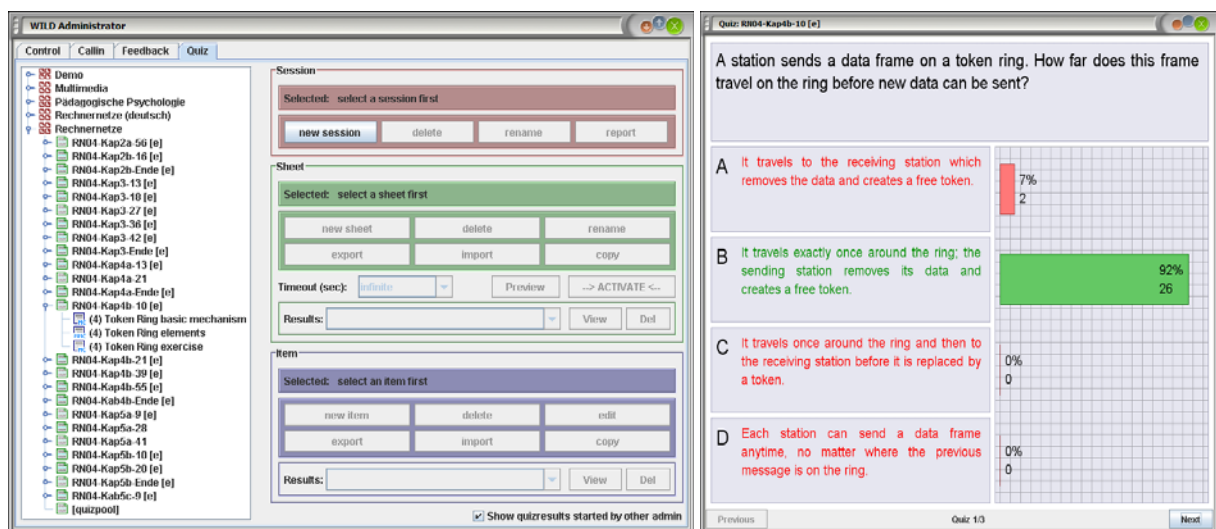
WILD Administrator

Control | Callin | Feedback | Quiz

Demo
Multimedia
Pädagogische Psychologie
Rechnernetze (deutsch)
Rechnernetze
RN04-Kap2a-56 [e]
RN04-Kap2b-16 [e]
RN04-Kap2b-Ende [e]
RN04-Kap3-13 [e]
RN04-Kap3-18 [e]
RN04-Kap3-27 [e]
RN04-Kap3-36 [e]
RN04-Kap3-42 [e]
RN04-Kap3-Ende [e]
RN04-Kap4a-13 [e]
RN04-Kap4a-21
RN04-Kap4a-Ende [e]
RN04-Kap4b-10 [e]
(4) Token Ring basic mechanism
(4) Token Ring elements
(4) Token Ring exercise
RN04-Kap4b-21 [e]
RN04-Kap4b-39 [e]
RN04-Kap4b-55 [e]
RN04-Kab4b-Ende [e]
RN04-Kap5a-9 [e]
RN04-Kap5a-28
RN04-Kap5a-41
RN04-Kap5b-18 [e]
RN04-Kap5b-20 [e]
RN04-Kap5b-Ende [e]
RN04-Kab5c-9 [e]
[quizpool]

Session
Selected: select a session first
new session | delete | rename | report

Sheet
Selected: select a sheet first
new sheet | delete | rename
export | import | copy
Timeout (sec): infinite | Preview | --> ACTIVATE <--
Results: | View | Del

Item
Selected: select an item first
new item | delete | edit
export | import | copy
Results: | View | Del

Show quizresults started by other admin

Quiz: RN04-Kap4b-10 [e]

A station sends a data frame on a token ring. How far does this frame travel on the ring before new data can be sent?

A It travels to the receiving station which removes the data and creates a free token.
7%
2

B It travels exactly once around the ring; the sending station removes its data and creates a free token.
92%
26

C It travels once around the ring and then to the receiving station before it is replaced by a token.
0%
0

D Each station can send a data frame anytime, no matter where the previous message is on the ring.
0%
0

Previous | Quiz 1/3 | Next